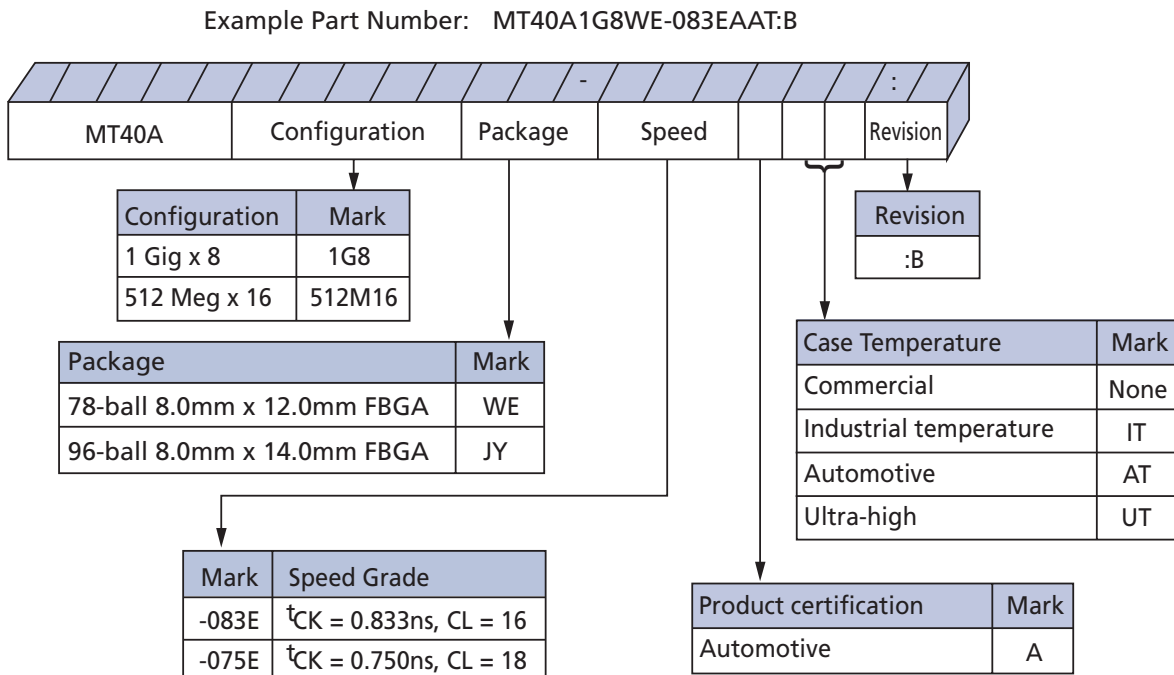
Example Part Number: MT40A1G8WE-083EAAT:B

-

:

MT40A | Configuration | Package | Speed | | | | Revision

| Configuration | Mark |
|---|---|
| 1 Gig x 8 | 1G8 |
| 512 Meg x 16 | 512M16 |

| Revision |
|---|
| :B |

| Package | Mark |
|---|---|
| 78-ball 8.0mm x 12.0mm FBGA | WE |
| 96-ball 8.0mm x 14.0mm FBGA | JY |

| Case Temperature | Mark |
|---|---|
| Commercial | None |
| Industrial temperature | IT |
| Automotive | AT |
| Ultra-high | UT |

| Mark | Speed Grade |
|---|---|
| -083E | $^tCK$ = 0.833ns, CL = 16 |
| -075E | $^tCK$ = 0.750ns, CL = 18 |

| Product certification | Mark |
|---|---|
| Automotive | A |